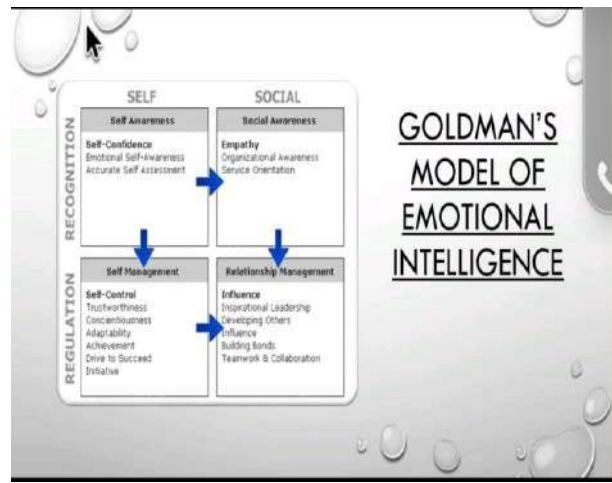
SELF

SOCIAL

RECOGNITION

Self Awareness

Self-Confidence
Emotional Self-Awareness
Accurate Self Assessment

Social Awareness

Empathy
Organizational Awareness
Service Orientation

REGULATION

Self Management

Self-Control
Trustworthiness
Conscientiousness
Adaptability
Achievement
Drive to Succeed
Initiative

Relationship Management

Influence
Inspirational Leadership
Developing Others
Influence
Building Bonds
Teamwork & Collaboration

GOLDMAN'S MODEL OF EMOTIONAL INTELLIGENCE